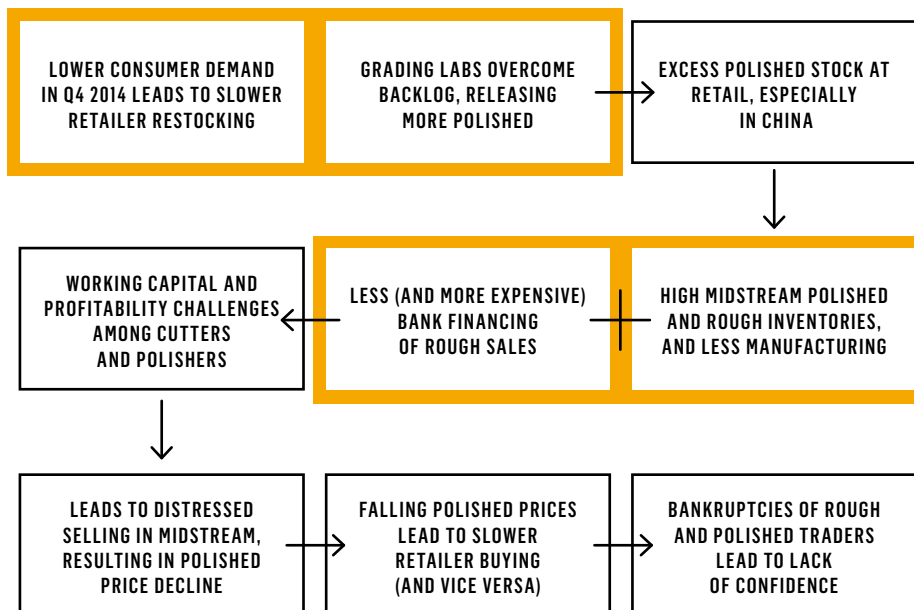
LOWER CONSUMER DEMAND IN Q4 2014 LEADS TO SLOWER RETAILER RESTOCKING

GRADING LABS OVERCOME BACKLOG, RELEASING MORE POLISHED

EXCESS POLISHED STOCK AT RETAIL, ESPECIALLY IN CHINA

HIGH MIDSTREAM POLISHED AND ROUGH INVENTORIES, AND LESS MANUFACTURING

LESS (AND MORE EXPENSIVE) BANK FINANCING OF ROUGH SALES

WORKING CAPITAL AND PROFITABILITY CHALLENGES AMONG CUTTERS AND POLISHERS

LEADS TO DISTRESSED SELLING IN MIDSTREAM, RESULTING IN POLISHED PRICE DECLINE

FALLING POLISHED PRICES LEAD TO SLOWER RETAILER BUYING (AND VICE VERSA)

BANKRUPTCIES OF ROUGH AND POLISHED TRADERS LEAD TO LACK OF CONFIDENCE